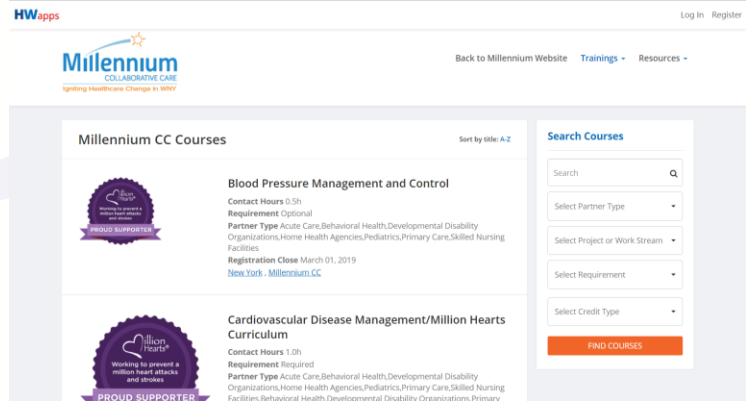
HWapps

Log In Register

Millennium COLLABORATIVE CARE
Igniting Healthcare Change in WNY

Back to Millennium Website Trainings Resources

Millennium CC Courses

Sort by title: A-Z

Million Hearts
Working to prevent a million heart attacks and strokes
PROUD SUPPORTER

Blood Pressure Management and Control

Contact Hours 0.5h
Requirement Optional
Partner Type Acute Care,Behavioral Health,Developmental Disability Organizations,Home Health Agencies,Pediatrics,Primary Care,Skilled Nursing Facilities
Registration Close March 01, 2019
New York , Millennium CC

Million Hearts
Working to prevent a million heart attacks and strokes
PROUD SUPPORTER

Cardiovascular Disease Management/Million Hearts Curriculum

Contact Hours 1.0h
Requirement Required
Partner Type Acute Care,Behavioral Health,Developmental Disability Organizations,Home Health Agencies,Pediatrics,Primary Care,Skilled Nursing Facilities,Behavioral Health,Developmental Disability Organizations,Primary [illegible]

Search Courses

Search

Select Partner Type

Select Project or Work Stream

Select Requirement

Select Credit Type

FIND COURSES